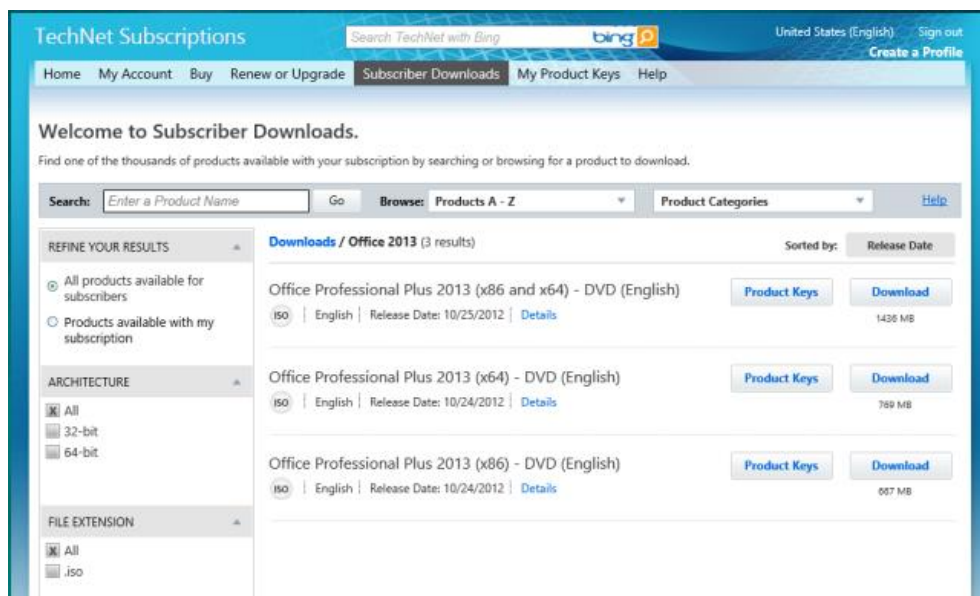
TechNet Subscriptions

Search TechNet with Bing

bing

United States (English) Sign out

Create a Profile

Home My Account Buy Renew or Upgrade Subscriber Downloads My Product Keys Help

Welcome to Subscriber Downloads.

Find one of the thousands of products available with your subscription by searching or browsing for a product to download.

Search: Enter a Product Name Go Browse: Products A - Z Product Categories Help

REFINE YOUR RESULTS

All products available for subscribers

Products available with my subscription

ARCHITECTURE

All

32-bit

64-bit

FILE EXTENSION

All

.iso

Downloads / Office 2013 (3 results)

Sorted by: Release Date

Office Professional Plus 2013 (x86 and x64) - DVD (English)

ISO | English | Release Date: 10/25/2012 | Details

Product Keys Download 1436 MB

Office Professional Plus 2013 (x64) - DVD (English)

ISO | English | Release Date: 10/24/2012 | Details

Product Keys Download 769 MB

Office Professional Plus 2013 (x86) - DVD (English)

ISO | English | Release Date: 10/24/2012 | Details

Product Keys Download 667 MB